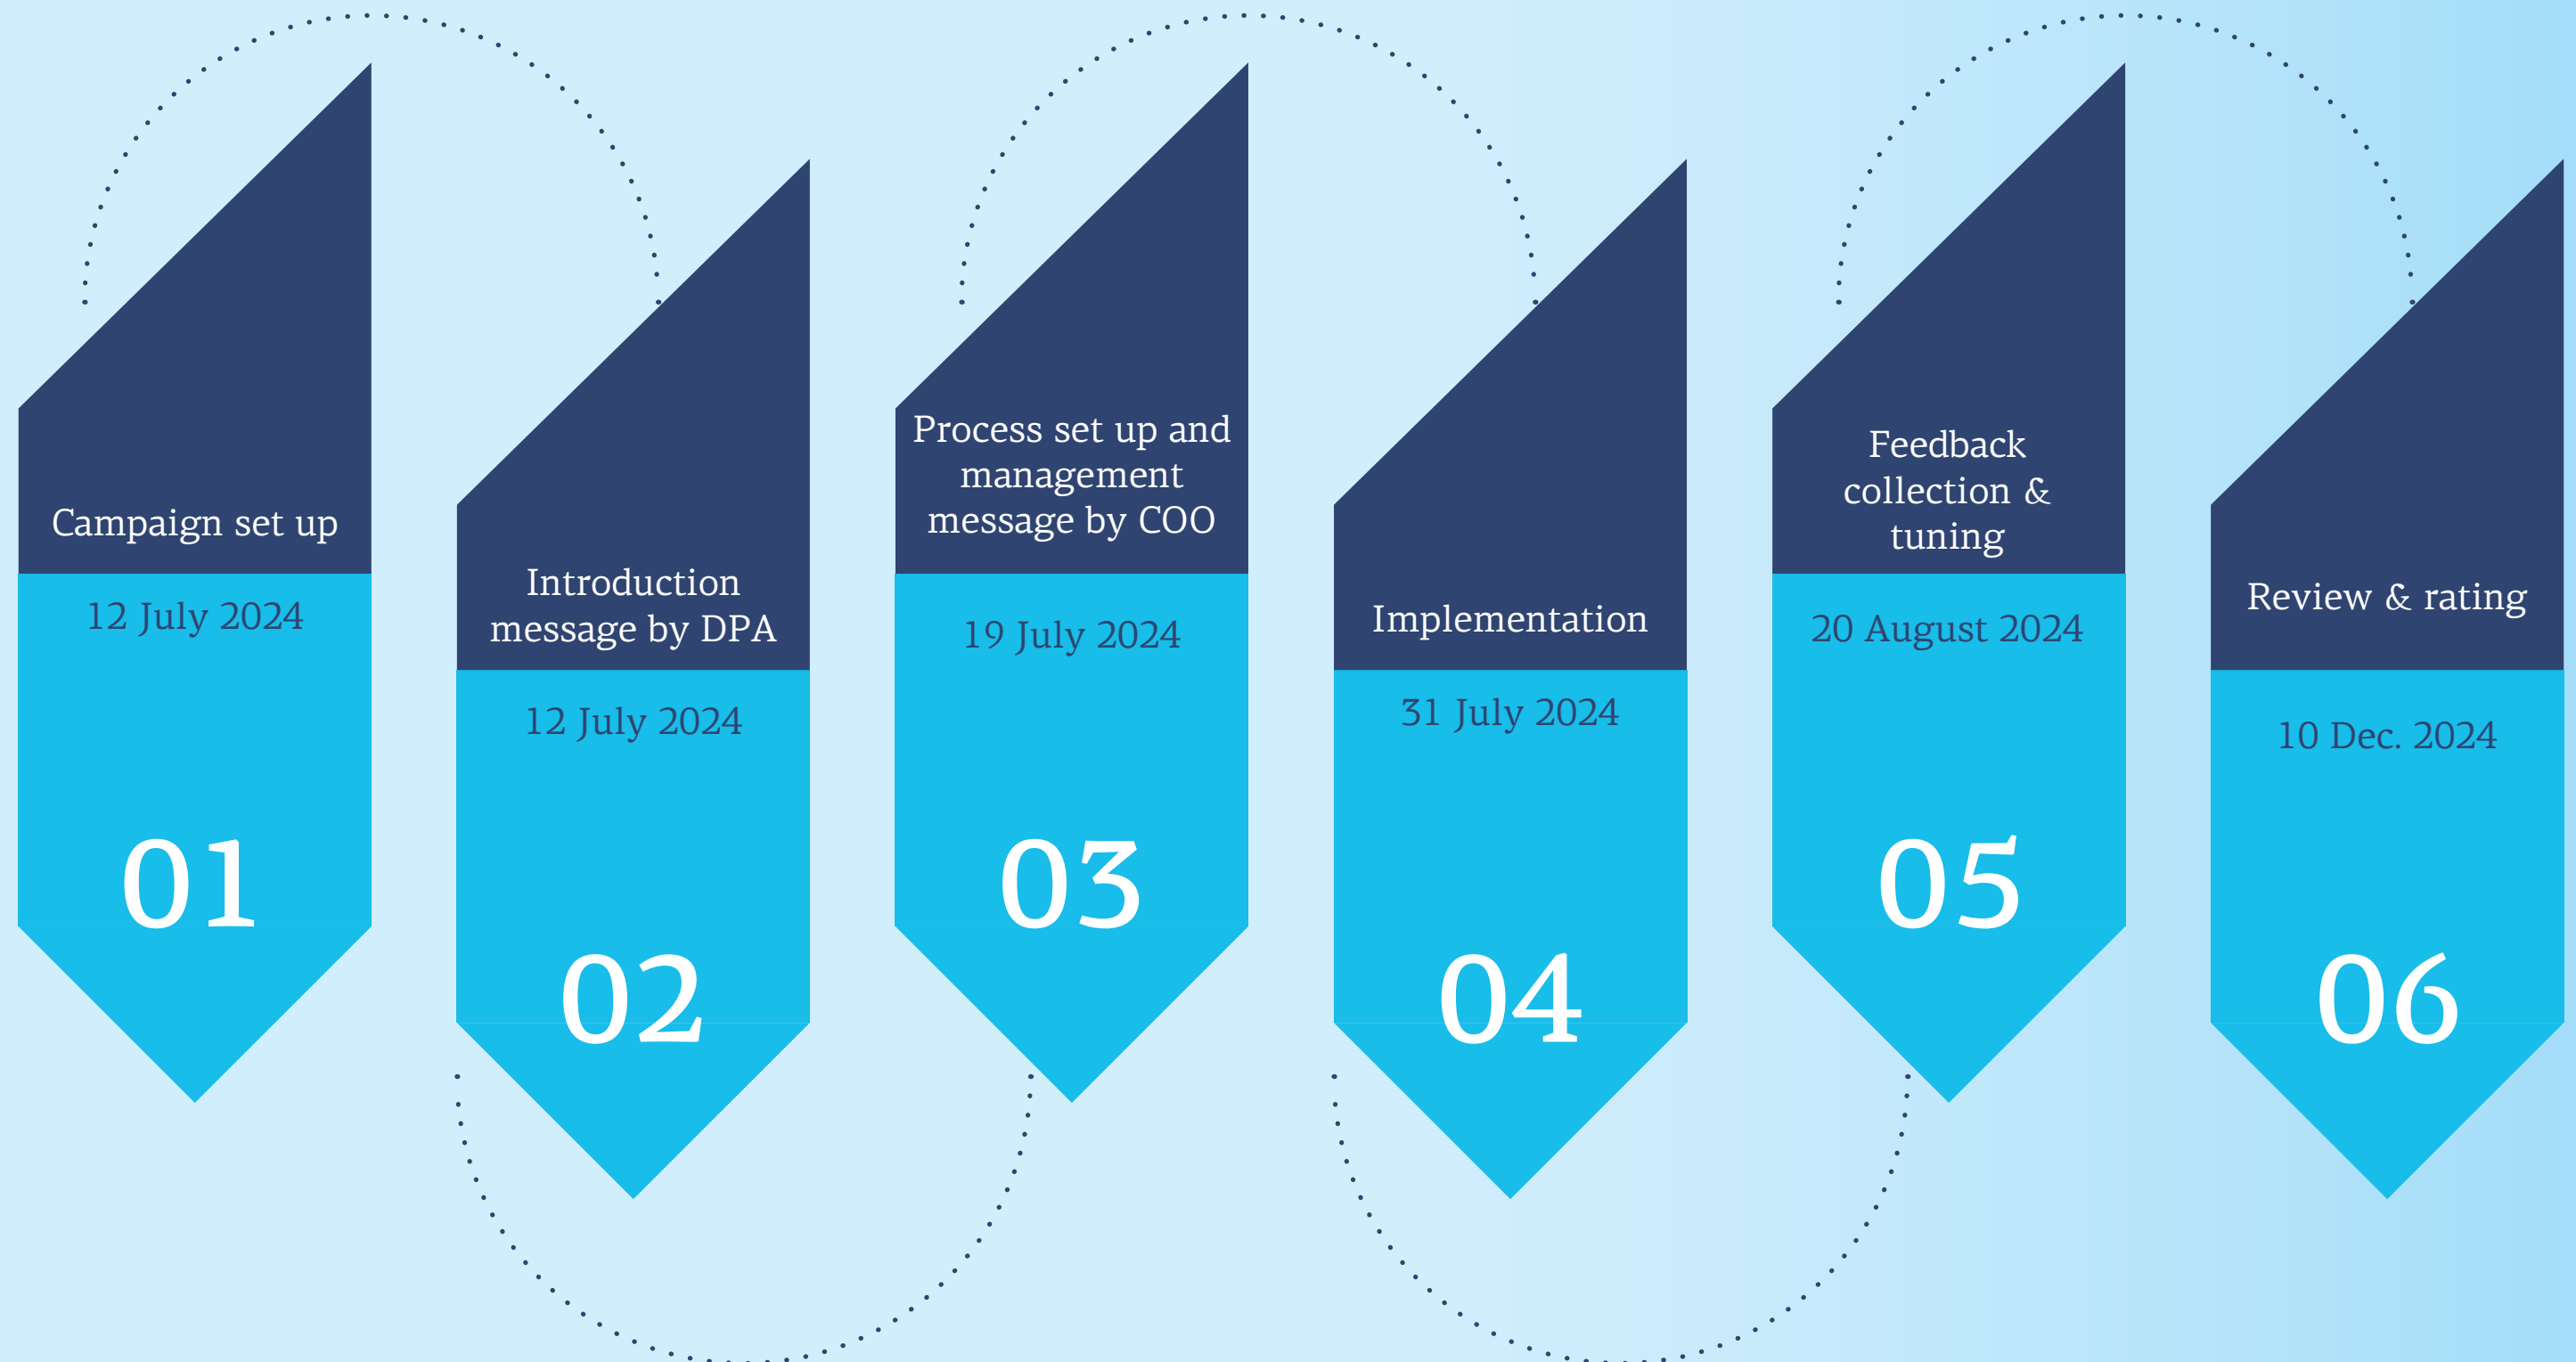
Campaign set up

12 July 2024

01

Introduction message by DPA

12 July 2024

02

Process set up and management message by COO

19 July 2024

03

Implementation

31 July 2024

04

Feedback collection & tuning

20 August 2024

05

Review & rating

10 Dec. 2024

06